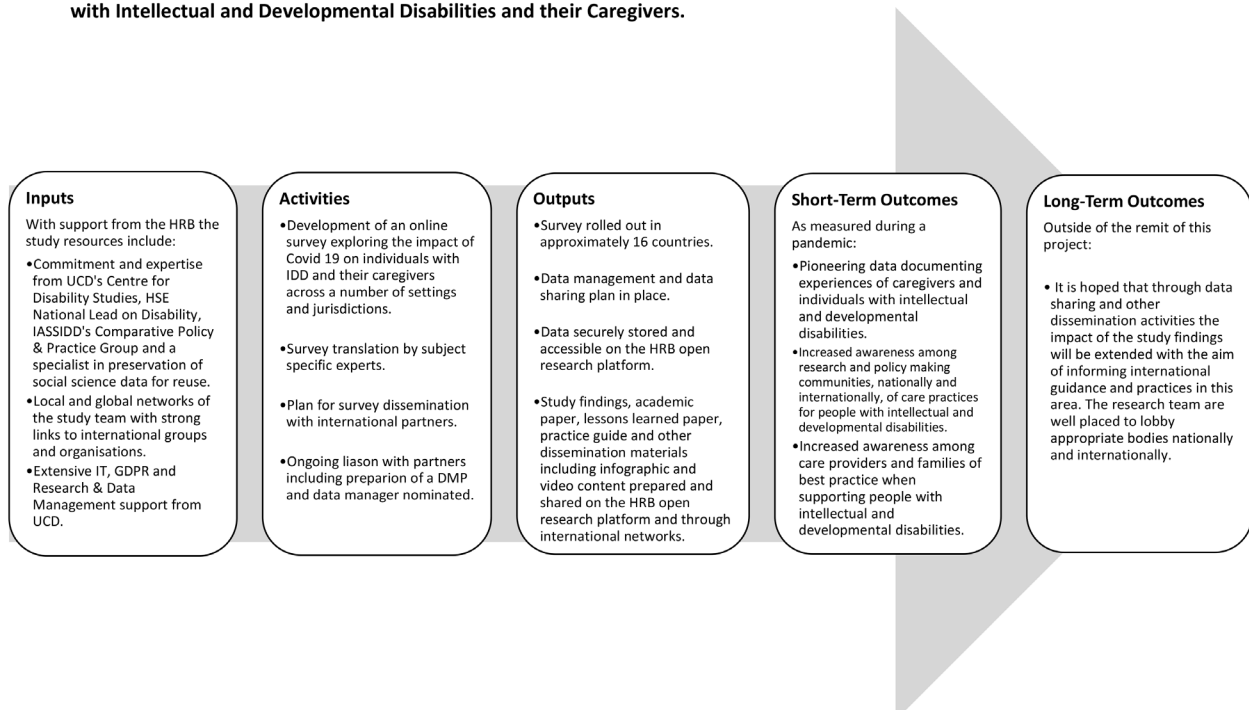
with Intellectual and Developmental Disabilities and their Caregivers.

**Inputs**

With support from the HRB the study resources include:

•Commitment and expertise from UCD's Centre for Disability Studies, HSE National Lead on Disability, IASSIDD's Comparative Policy & Practice Group and a specialist in preservation of social science data for reuse.

•Local and global networks of the study team with strong links to international groups and organisations.

•Extensive IT, GDPR and Research & Data Management support from UCD.

**Activities**

•Development of an online survey exploring the impact of Covid 19 on individuals with IDD and their caregivers across a number of settings and jurisdictions.

•Survey translation by subject specific experts.

•Plan for survey dissemination with international partners.

•Ongoing liason with partners including preparion of a DMP and data manager nominated.

**Outputs**

•Survey rolled out in approximately 16 countries.

•Data management and data sharing plan in place.

•Data securely stored and accessible on the HRB open research platform.

•Study findings, academic paper, lessons learned paper, practice guide and other dissemination materials including infographic and video content prepared and shared on the HRB open research platform and through international networks.

**Short-Term Outcomes**

As measured during a pandemic:

•Pioneering data documenting experiences of caregivers and individuals with intellectual and developmental disabilities.

•Increased awareness among research and policy making communities, nationally and internationally, of care practices for people with intellectual and developmental disabilities.

•Increased awareness among care providers and families of best practice when supporting people with intellectual and developmental disabilities.

**Long-Term Outcomes**

Outside of the remit of this project:

• It is hoped that through data sharing and other dissemination activities the impact of the study findings will be extended with the aim of informing international guidance and practices in this area. The research team are well placed to lobby appropriate bodies nationally and internationally.